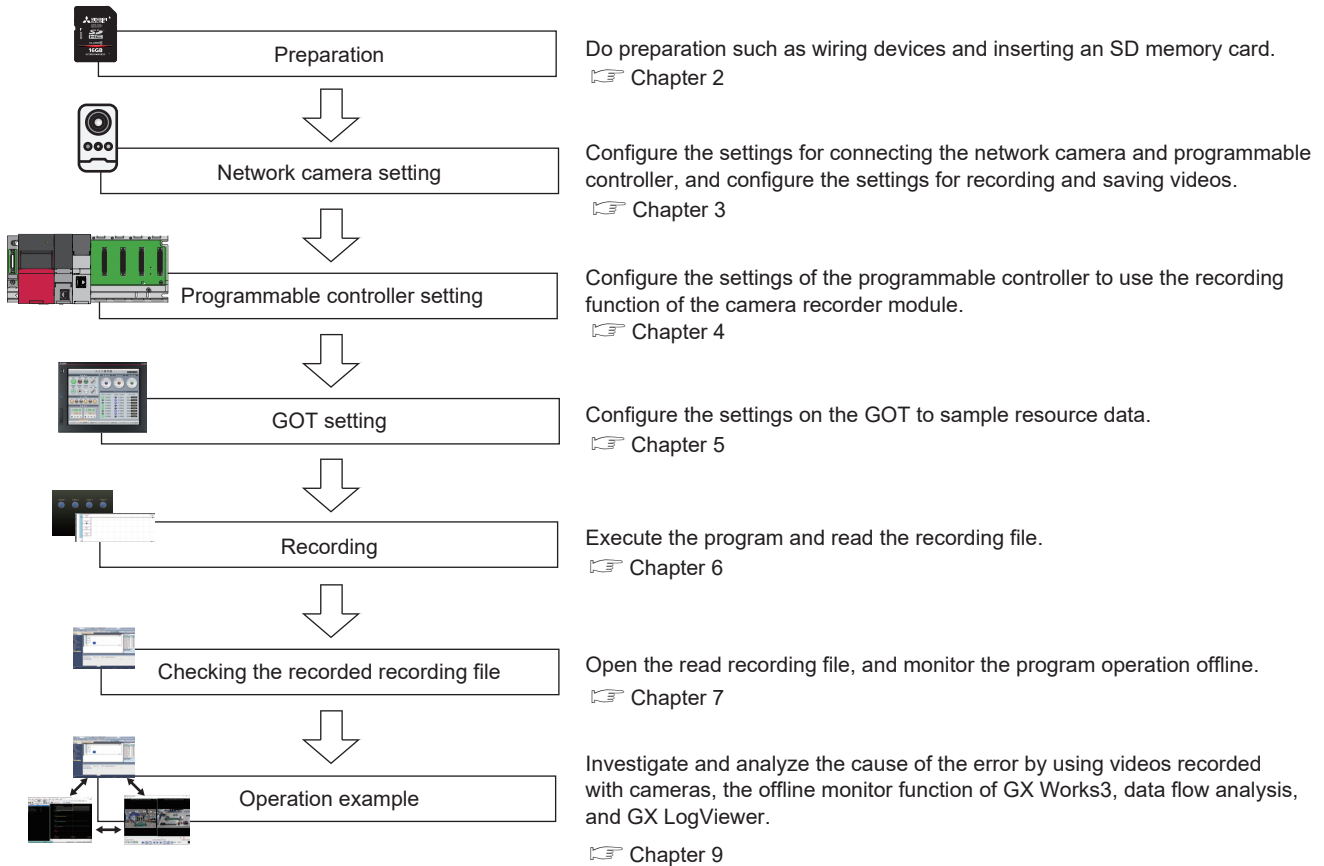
Preparation

Do preparation such as wiring devices and inserting an SD memory card.
Chapter 2

Network camera setting

Configure the settings for connecting the network camera and programmable controller, and configure the settings for recording and saving videos.
Chapter 3

Programmable controller setting

Configure the settings of the programmable controller to use the recording function of the camera recorder module.
Chapter 4

GOT setting

Configure the settings on the GOT to sample resource data.
Chapter 5

Recording

Execute the program and read the recording file.
Chapter 6

Checking the recorded recording file

Open the read recording file, and monitor the program operation offline.
Chapter 7

Operation example

Investigate and analyze the cause of the error by using videos recorded with cameras, the offline monitor function of GX Works3, data flow analysis, and GX LogViewer.
Chapter 9